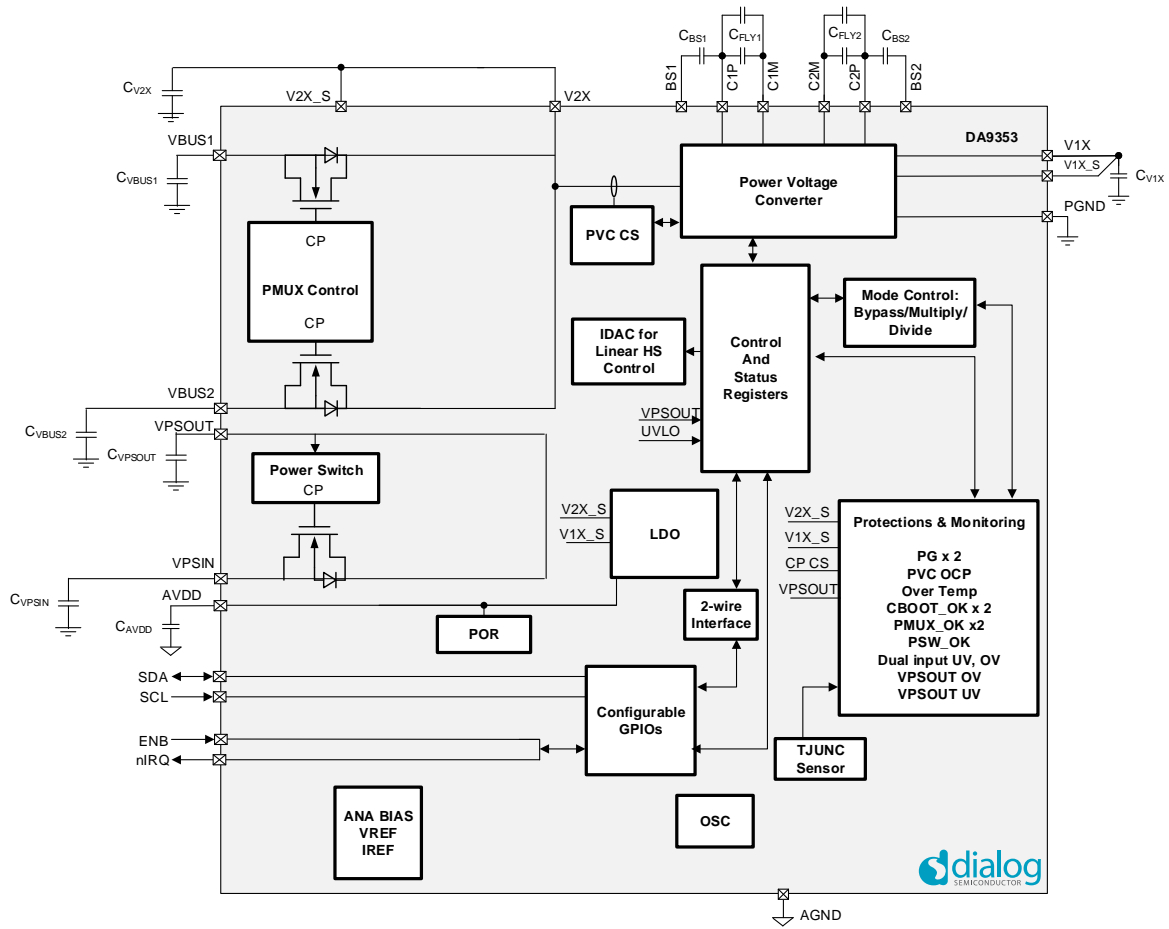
$C_{BS1}$ $C_{FLY1}$ $C_{FLY2}$ $C_{BS2}$

BS1 C1P C1M C2M C2P BS2

$C_{V2X}$

V2X_S V2X

DA9353

VBUS1

$C_{VBUS1}$

V1X
V1X_S
$C_{V1X}$

Power Voltage Converter

PVC CS

PGND

CP

PMUX Control

CP

Mode Control: Bypass/Multiply/ Divide

IDAC for Linear HS Control

Control And Status Registers

VBUS2

$C_{VBUS2}$

VPSOUT

$C_{VPSOUT}$

VPSOUT
UVLO

Power Switch
CP

V2X_S
V1X_S

LDO

V2X_S
V1X_S
CP CS
VPSOUT

Protections & Monitoring

PG x 2
PVC OCP
Over Temp
CBOOT_OK x 2
PMUX_OK x2
PSW_OK
Dual input UV, OV
VPSOUT OV
VPSOUT UV

VPSIN

$C_{VPSIN}$

AVDD

$C_{AVDD}$

POR

2-wire Interface

SDA
SCL

Configurable GPIOs

ENB
nIRQ

TJUNC Sensor

ANA BIAS
VREF
IREF

OSC

dialog
SEMICONDUCTOR

AGND